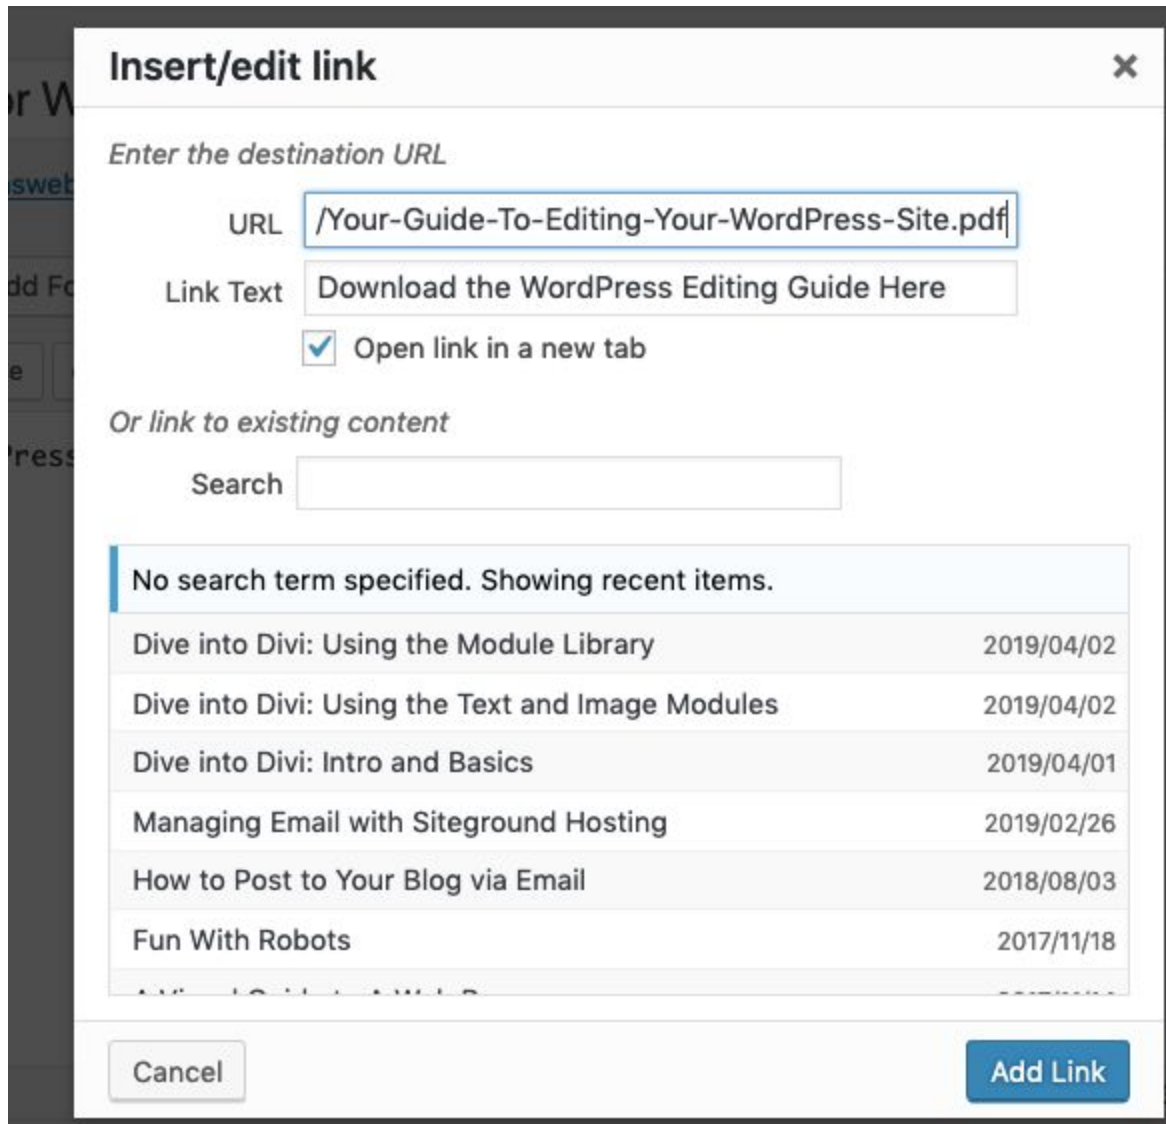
r W

sweb

dd Fo

e

ress

Insert/edit link

×

Enter the destination URL

URL /Your-Guide-To-Editing-Your-WordPress-Site.pdf

Link Text Download the WordPress Editing Guide Here

Open link in a new tab

Or link to existing content

Search

No search term specified. Showing recent items.

| | |
|---|---|
| Dive into Divi: Using the Module Library | 2019/04/02 |
| Dive into Divi: Using the Text and Image Modules | 2019/04/02 |
| Dive into Divi: Intro and Basics | 2019/04/01 |
| Managing Email with Siteground Hosting | 2019/02/26 |
| How to Post to Your Blog via Email | 2018/08/03 |
| Fun With Robots | 2017/11/18 |
| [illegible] | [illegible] |

Cancel

Add Link